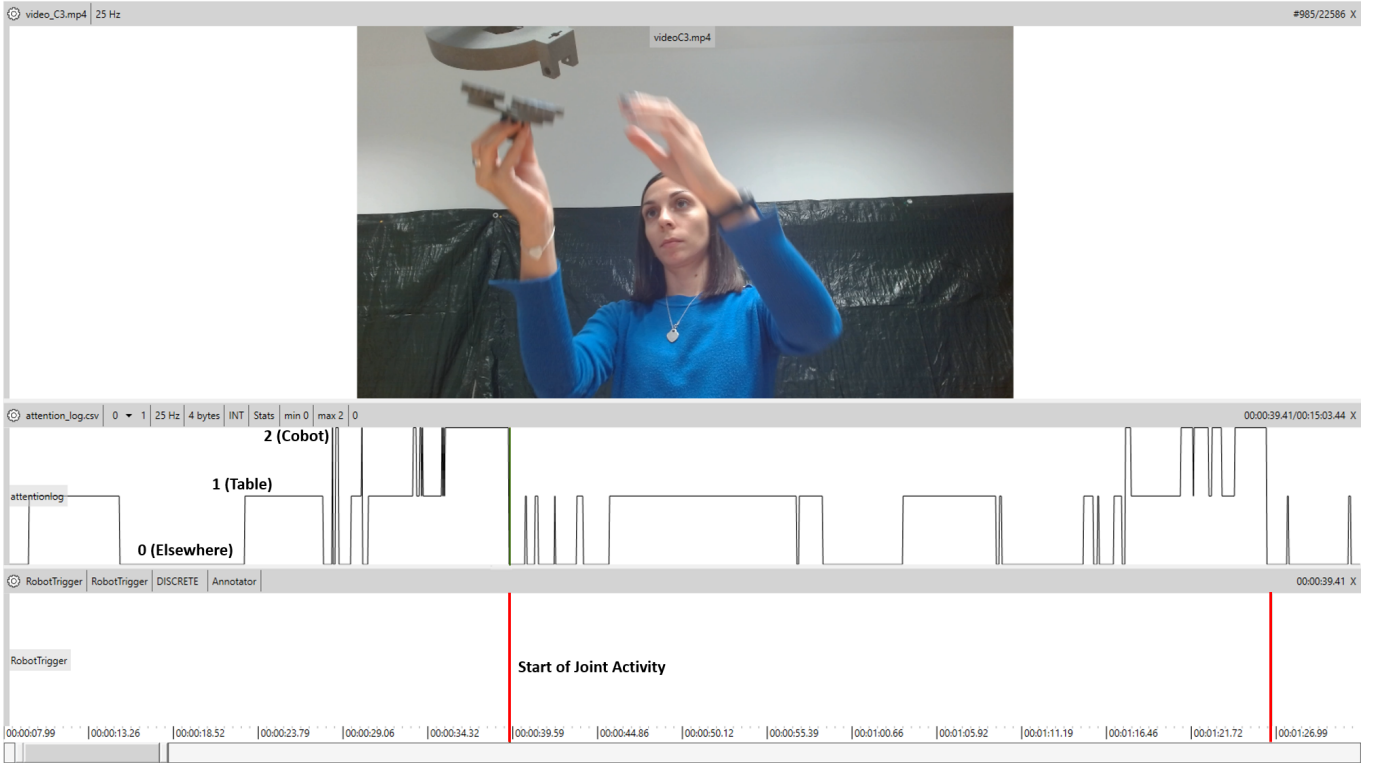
video_C3.mp4 | 25 Hz

#985/22586 X

videoC3.mp4

attention_log.csv | 0 ▾ 1 | 25 Hz | 4 bytes | INT | Stats | min 0 | max 2 | 0

00:00:39.41/00:15:03.44 X

2 (Cobot)

1 (Table)

attentionlog

0 (Elsewhere)

RobotTrigger | RobotTrigger | DISCRETE | Annotator

00:00:39.41 X

RobotTrigger

Start of Joint Activity

00:00:07.99 | 00:00:13.26 | 00:00:18.52 | 00:00:23.79 | 00:00:29.06 | 00:00:34.32 | 00:00:39.59 | 00:00:44.86 | 00:00:50.12 | 00:00:55.39 | 00:01:00.66 | 00:01:05.92 | 00:01:11.19 | 00:01:16.46 | 00:01:21.72 | 00:01:26.99